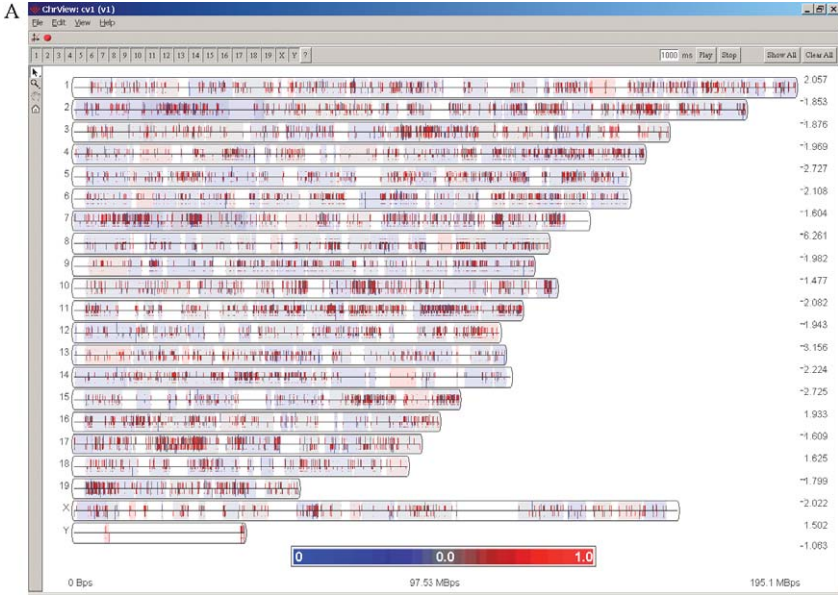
A

ChrView: cv1 (v1)

File Edit View Help

1 2 3 4 5 6 7 8 9 10 11 12 13 14 15 16 17 18 19 X Y ?

1000 ms Play Stop Show All Clear All

1
2
3
4
5
6
7
8
9
10
11
12
13
14
15
16
17
18
19
X
Y

2.057
-1.853
-1.876
-1.969
-2.727
-2.108
-1.604
-6.261
-1.982
-1.477
-2.082
-1.943
-3.156
-2.224
-2.725
1.933
-1.609
1.625
-1.799
-2.022
1.502
-1.063

0 0.0 1.0

0 Bps 97.53 MBps 195.1 MBps